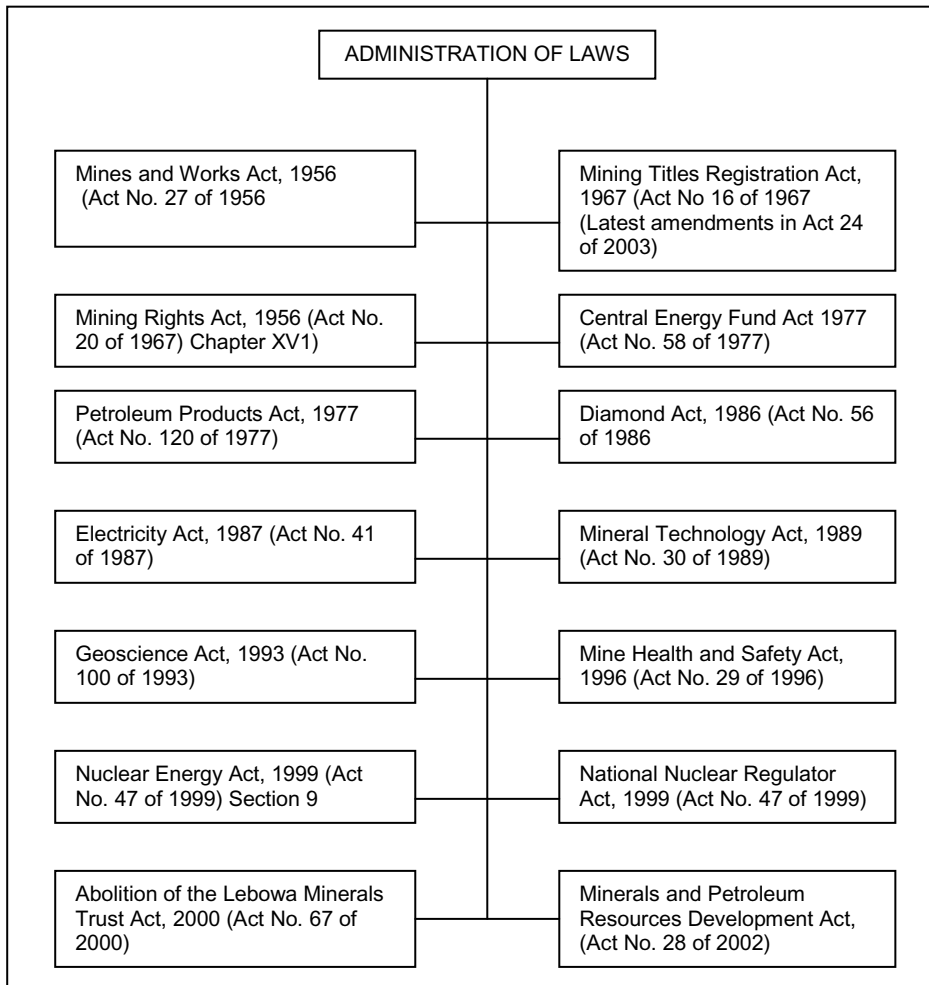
ADMINISTRATION OF LAWS

Mines and Works Act, 1956 (Act No. 27 of 1956

Mining Titles Registration Act, 1967 (Act No 16 of 1967 (Latest amendments in Act 24 of 2003)

Mining Rights Act, 1956 (Act No. 20 of 1967) Chapter XV1)

Central Energy Fund Act 1977 (Act No. 58 of 1977)

Petroleum Products Act, 1977 (Act No. 120 of 1977)

Diamond Act, 1986 (Act No. 56 of 1986

Electricity Act, 1987 (Act No. 41 of 1987)

Mineral Technology Act, 1989 (Act No. 30 of 1989)

Geoscience Act, 1993 (Act No. 100 of 1993)

Mine Health and Safety Act, 1996 (Act No. 29 of 1996)

Nuclear Energy Act, 1999 (Act No. 47 of 1999) Section 9

National Nuclear Regulator Act, 1999 (Act No. 47 of 1999)

Abolition of the Lebowa Minerals Trust Act, 2000 (Act No. 67 of 2000)

Minerals and Petroleum Resources Development Act, (Act No. 28 of 2002)